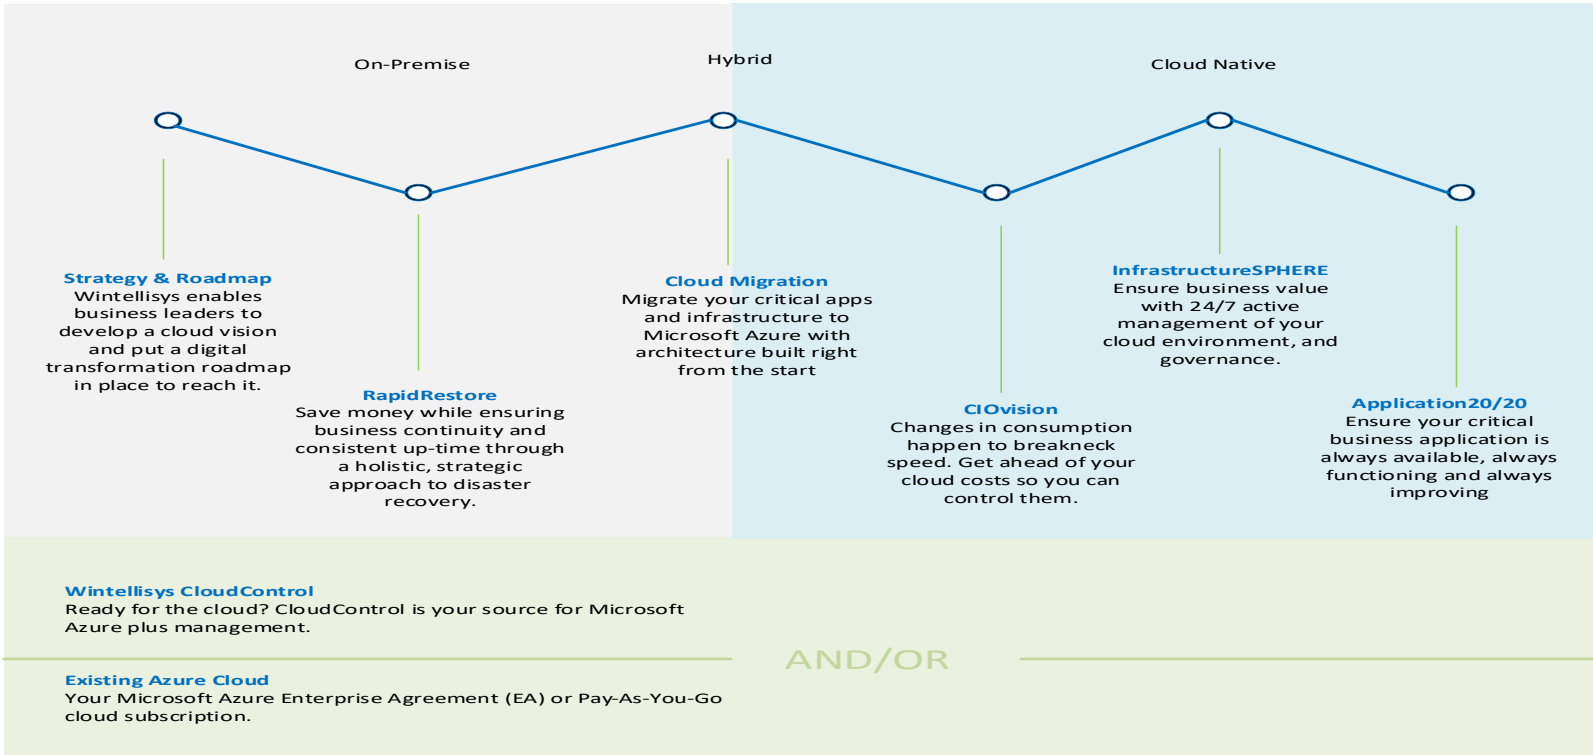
On-Premise

Hybrid

Cloud Native

Strategy & Roadmap
Wintellisys enables business leaders to develop a cloud vision and put a digital transformation roadmap in place to reach it.

RapidRestore
Save money while ensuring business continuity and consistent up-time through a holistic, strategic approach to disaster recovery.

Cloud Migration
Migrate your critical apps and infrastructure to Microsoft Azure with architecture built right from the start

CIOvision
Changes in consumption happen to breakneck speed. Get ahead of your cloud costs so you can control them.

InfrastructureSPHERE
Ensure business value with 24/7 active management of your cloud environment, and governance.

Application20/20
Ensure your critical business application is always available, always functioning and always improving

Wintellisys CloudControl
Ready for the cloud? CloudControl is your source for Microsoft Azure plus management.

AND/OR

Existing Azure Cloud
Your Microsoft Azure Enterprise Agreement (EA) or Pay-As-You-Go cloud subscription.